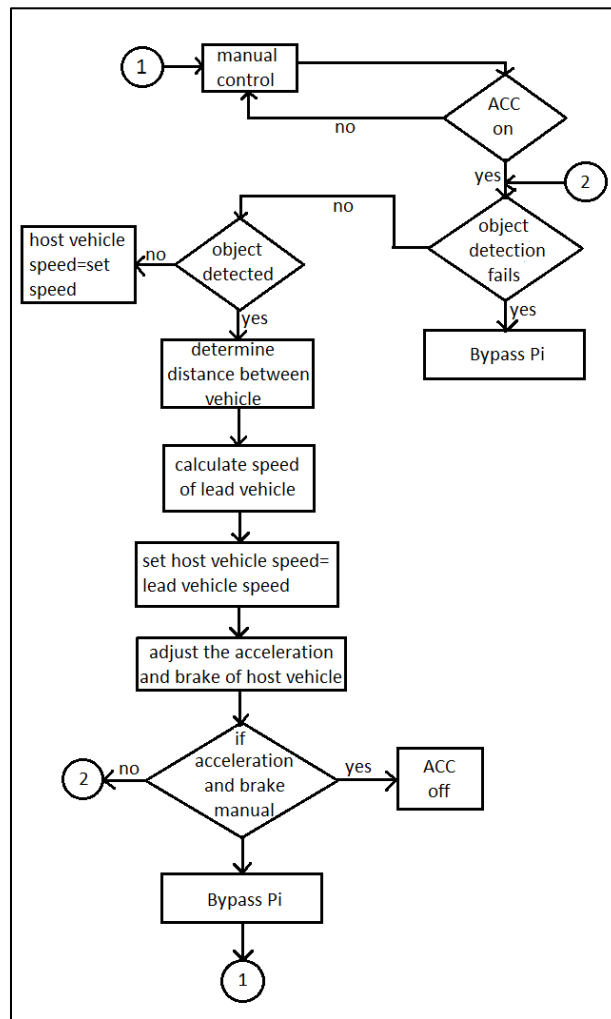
1

manual control

ACC on

no

yes

2

no

object detection fails

yes

Bypass Pi

host vehicle speed=set speed

no

object detected

yes

determine distance between vehicle

calculate speed of lead vehicle

set host vehicle speed= lead vehicle speed

adjust the acceleration and brake of host vehicle

2

no

if acceleration and brake manual

yes

ACC off

Bypass Pi

1